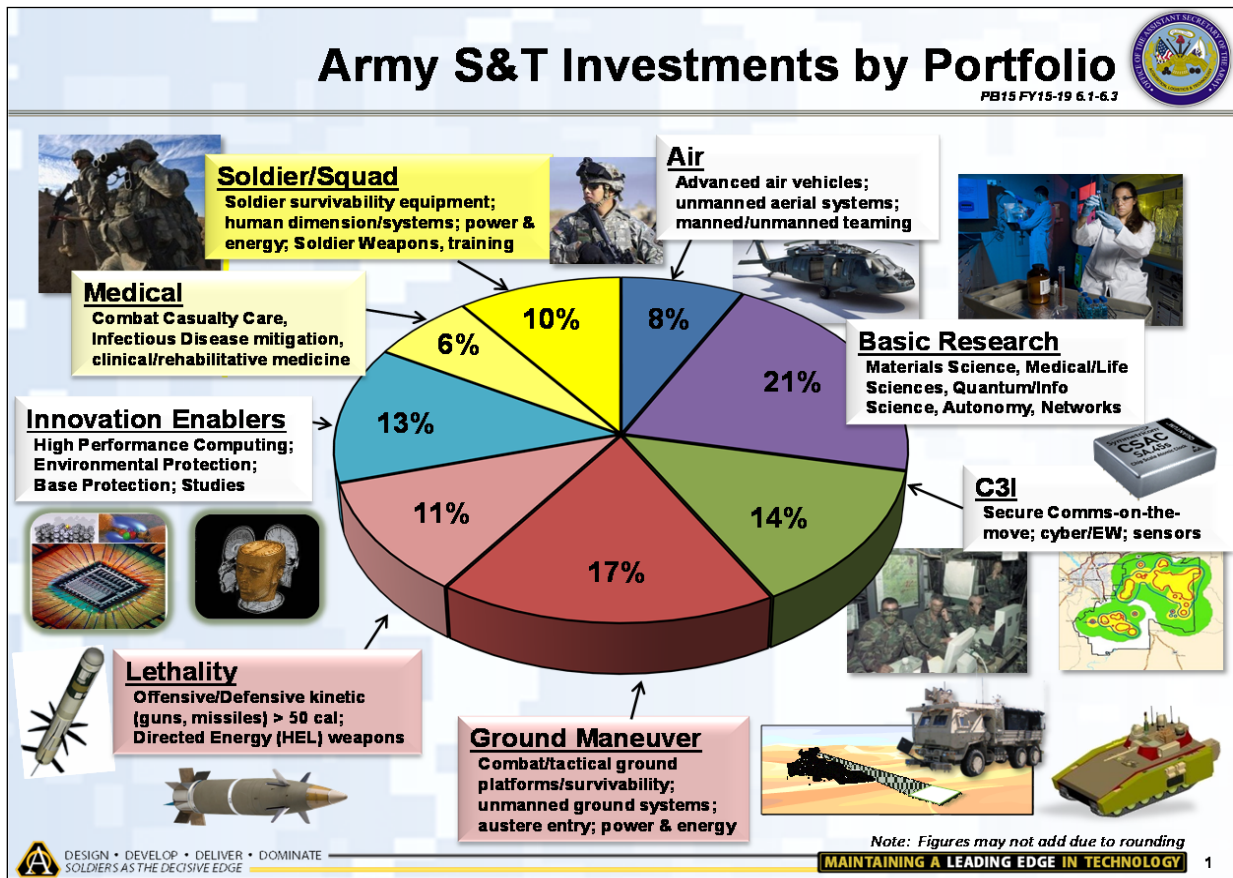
Army S&T Investments by Portfolio

PB15 FY15-19 6.1-6.3

Soldier/Squad
Soldier survivability equipment; human dimension/systems; power & energy; Soldier Weapons, training

Air
Advanced air vehicles; unmanned aerial systems; manned/unmanned teaming

Medical
Combat Casualty Care, Infectious Disease mitigation, clinical/rehabilitative medicine

Basic Research
Materials Science, Medical/Life Sciences, Quantum/Info Science, Autonomy, Networks

Innovation Enablers
High Performance Computing; Environmental Protection; Base Protection; Studies

C3I
Secure Comms-on-the-move; cyber/EW; sensors

CSAC SA.45s

10%
8%
21%
14%
17%
11%
13%
6%

Lethality
Offensive/Defensive kinetic (guns, missiles) > 50 cal; Directed Energy (HEL) weapons

Ground Maneuver
Combat/tactical ground platforms/survivability; unmanned ground systems; austere entry; power & energy

Note: Figures may not add due to rounding

DESIGN • DEVELOP • DELIVER • DOMINATE
SOLDIERS AS THE DECISIVE EDGE

MAINTAINING A LEADING EDGE IN TECHNOLOGY

1